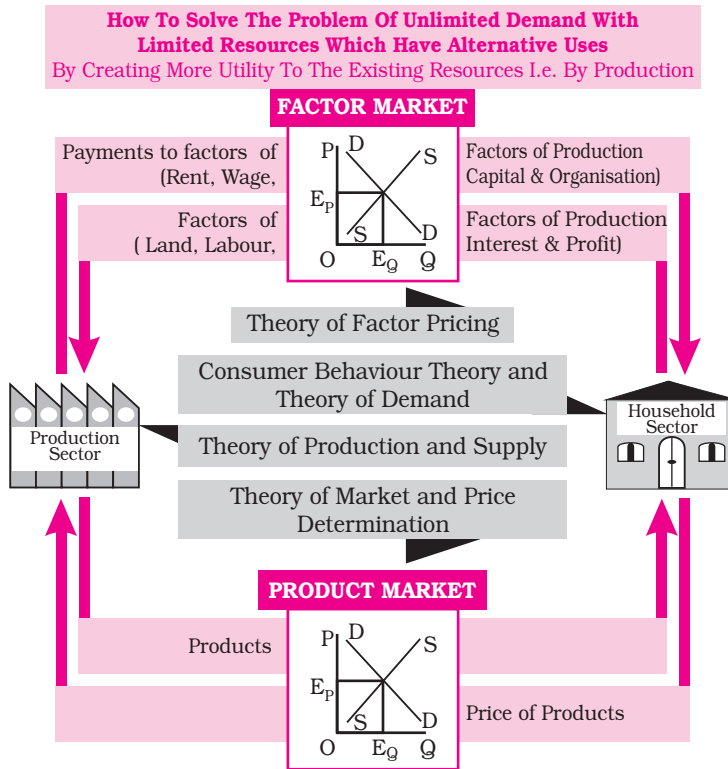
How To Solve The Problem Of Unlimited Demand With Limited Resources Which Have Alternative Uses
By Creating More Utility To The Existing Resources I.e. By Production

FACTOR MARKET

Payments to factors of (Rent, Wage,

Factors of Production Capital & Organisation)

Factors of ( Land, Labour,

Factors of Production Interest & Profit)

P D S $E_P$ S D O $E_Q$ Q

Theory of Factor Pricing

Consumer Behaviour Theory and Theory of Demand

Production Sector

Household Sector

Theory of Production and Supply

Theory of Market and Price Determination

PRODUCT MARKET

Products

P D S $E_P$ S D O $E_Q$ Q

Price of Products